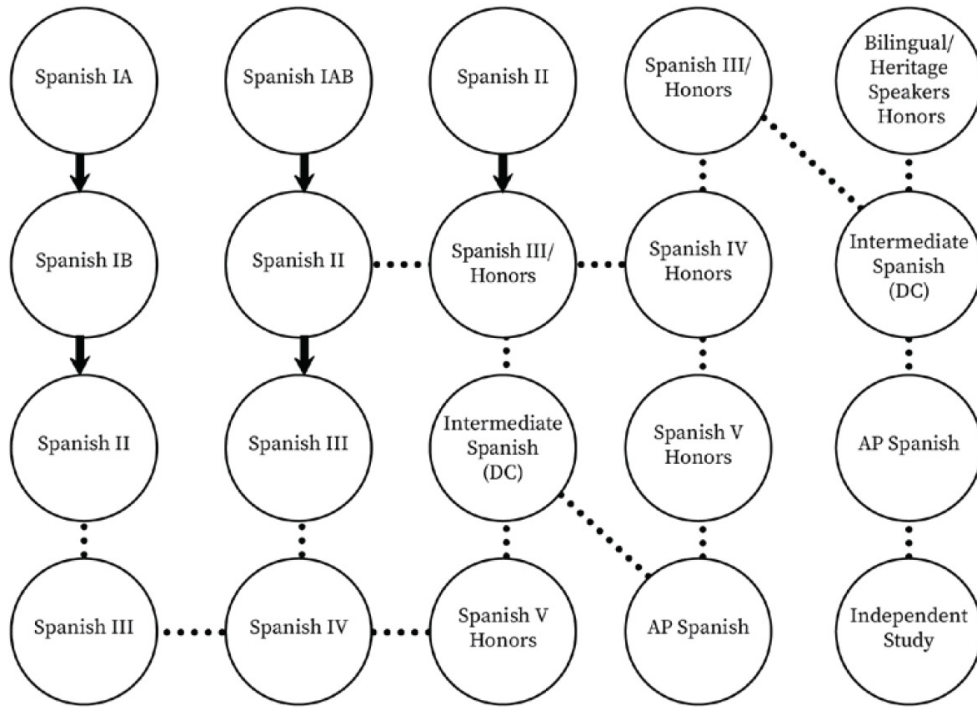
Spanish IA

Spanish IB

Spanish II

Spanish III

Spanish IAB

Spanish II

Spanish III

Spanish IV

Spanish II

Spanish III/ Honors

Intermediate Spanish (DC)

Spanish V Honors

Spanish III/ Honors

Spanish IV Honors

Spanish V Honors

AP Spanish

Bilingual/ Heritage Speakers Honors

Intermediate Spanish (DC)

AP Spanish

Independent Study